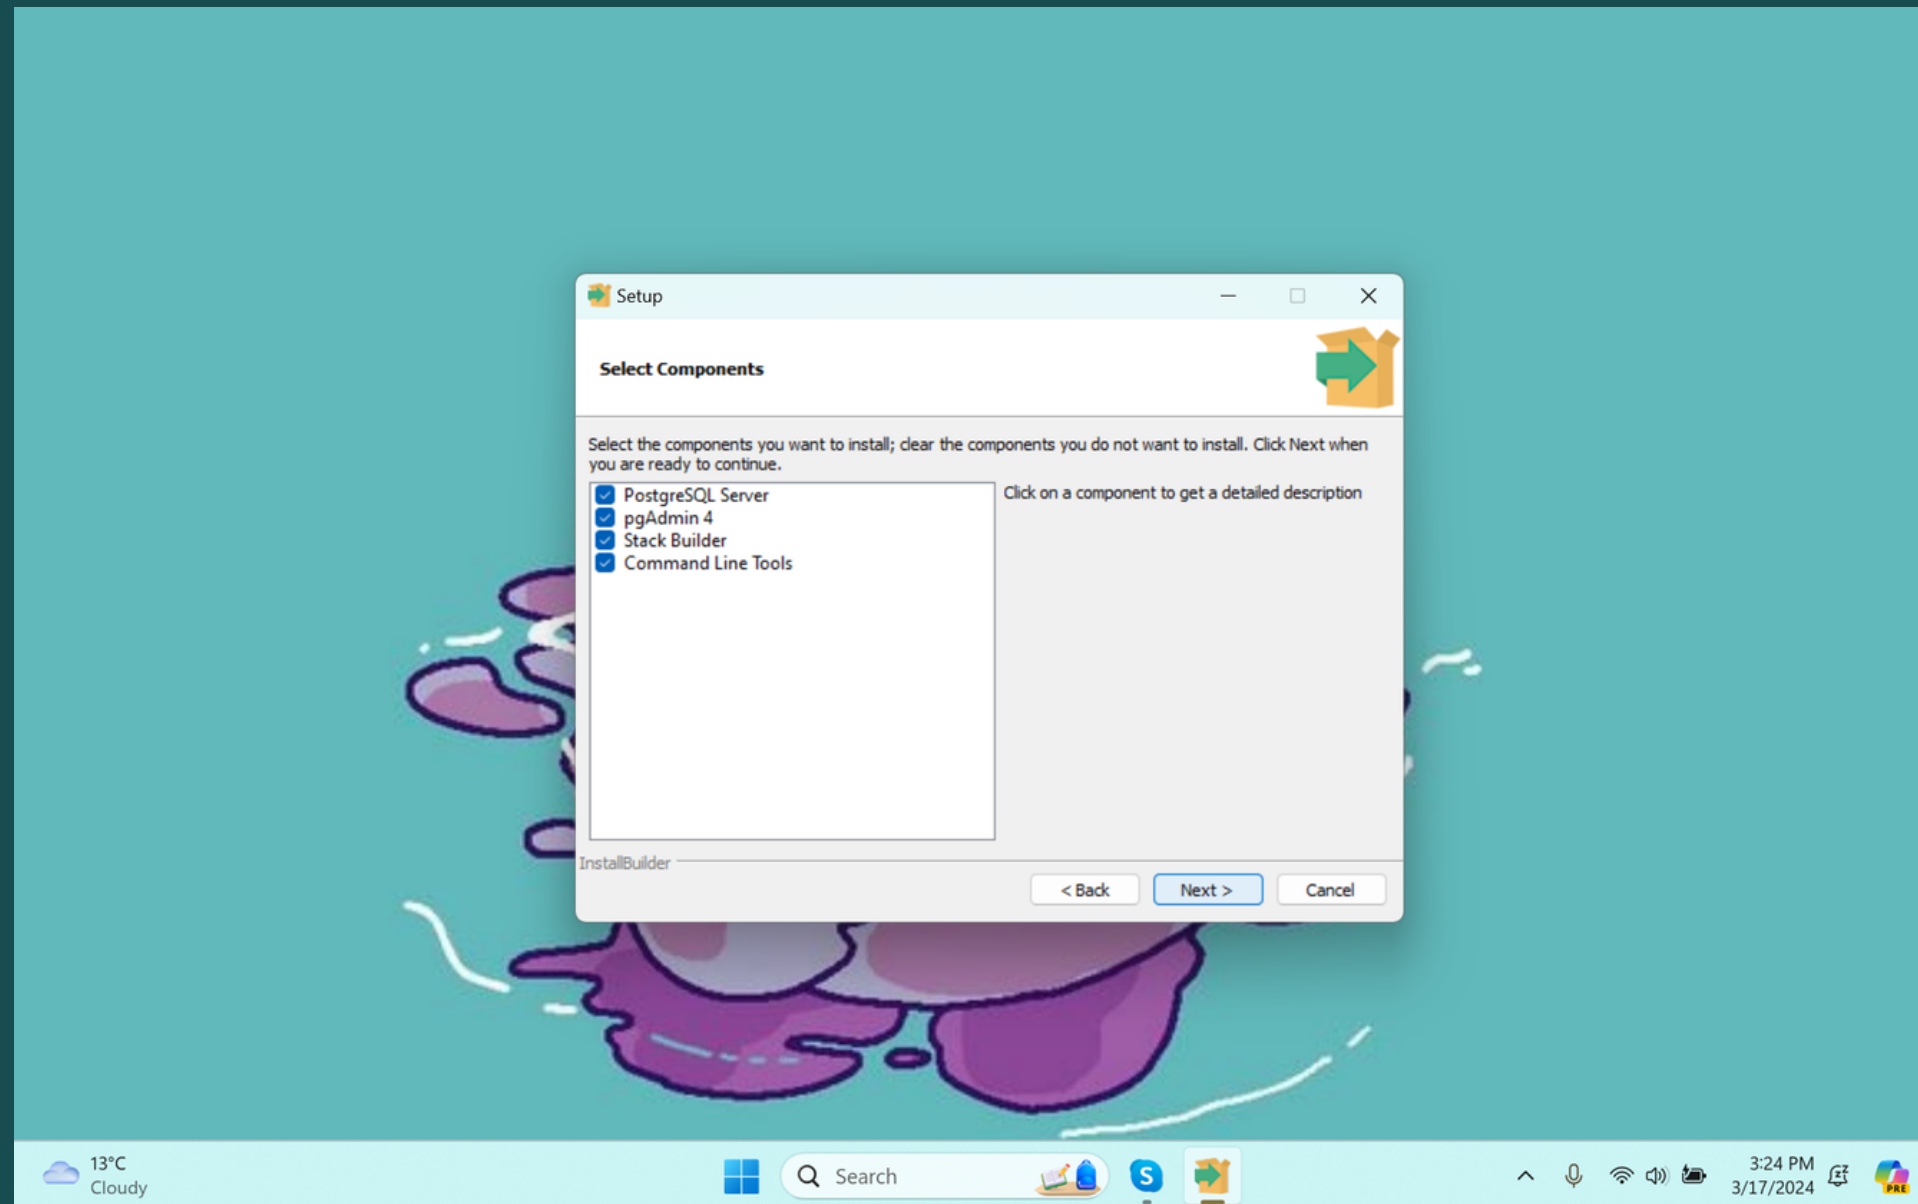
Setup

Select Components

Select the components you want to install; clear the components you do not want to install. Click Next when you are ready to continue.

PostgreSQL Server
pgAdmin 4
Stack Builder
Command Line Tools

Click on a component to get a detailed description

InstallBuilder

< Back
Next >
Cancel

13°C
Cloudy

Search

3:24 PM
3/17/2024